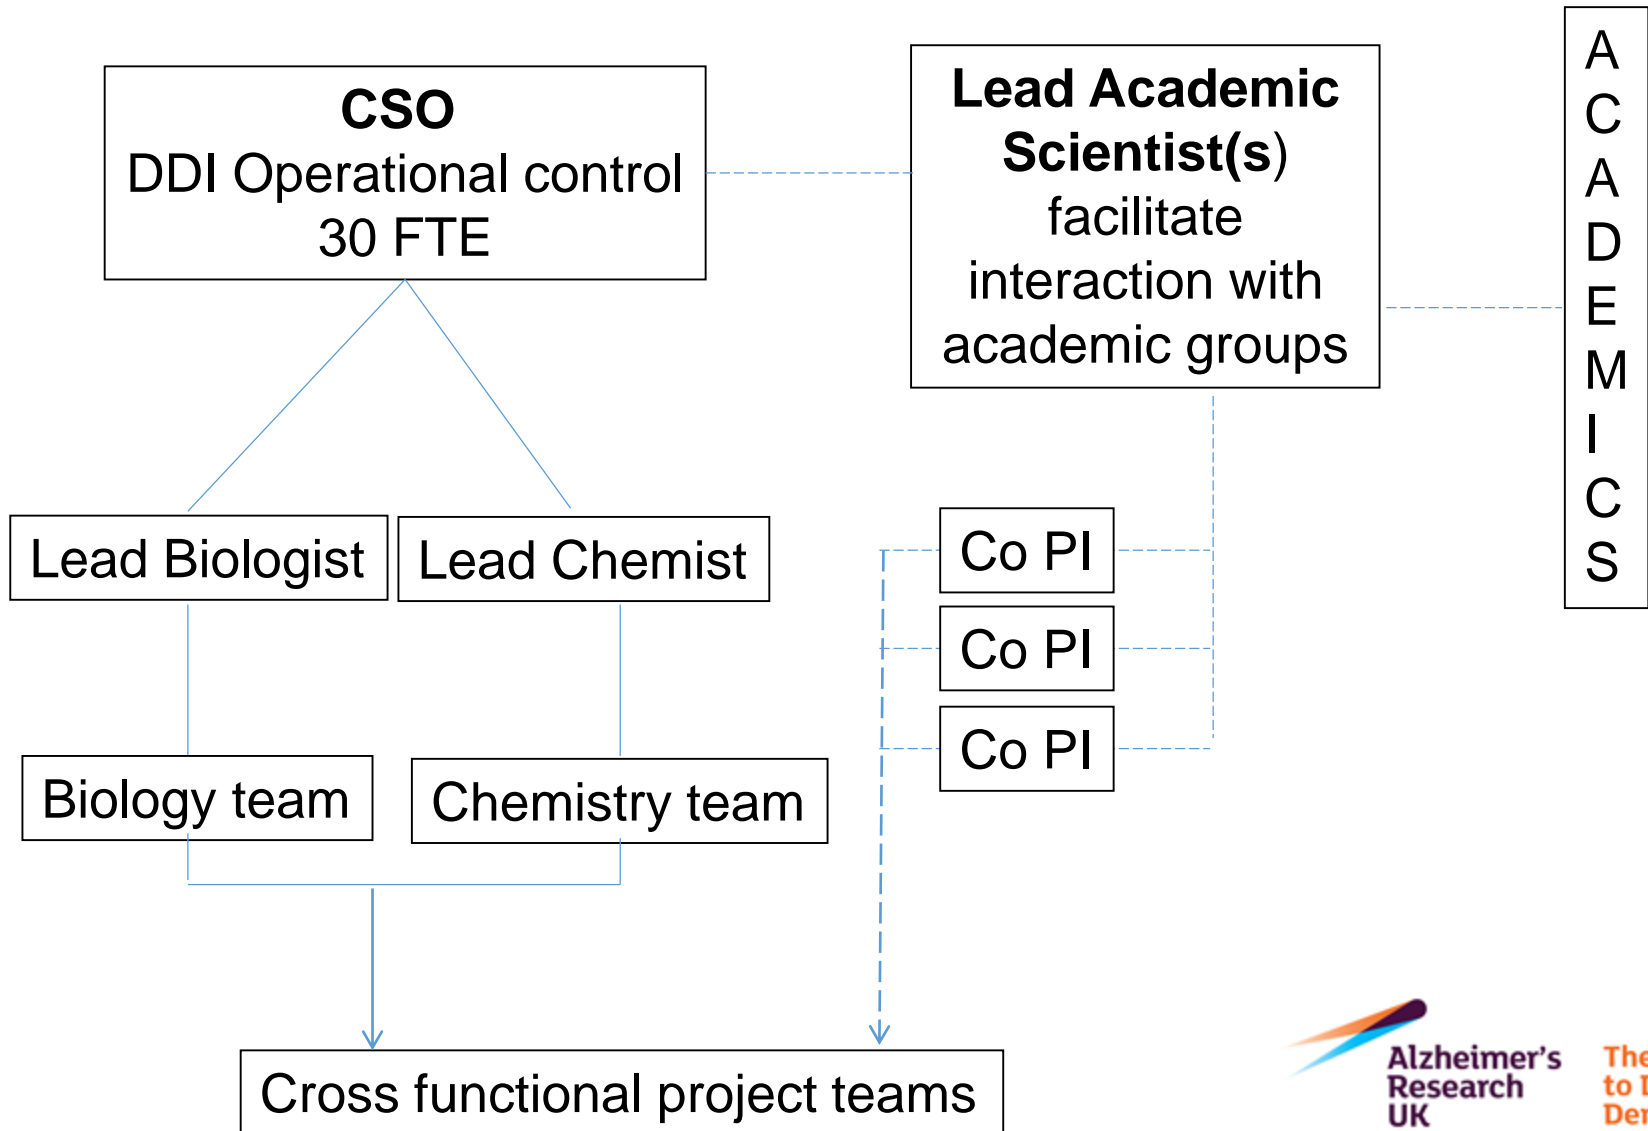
CSO
DDI Operational control
30 FTE

Lead Academic Scientist(s) facilitate interaction with academic groups

A C A D E M I C S

Lead Biologist

Lead Chemist

Co PI

Co PI

Co PI

Biology team

Chemistry team

Cross functional project teams

Alzheimer's Research UK

The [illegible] to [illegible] De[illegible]